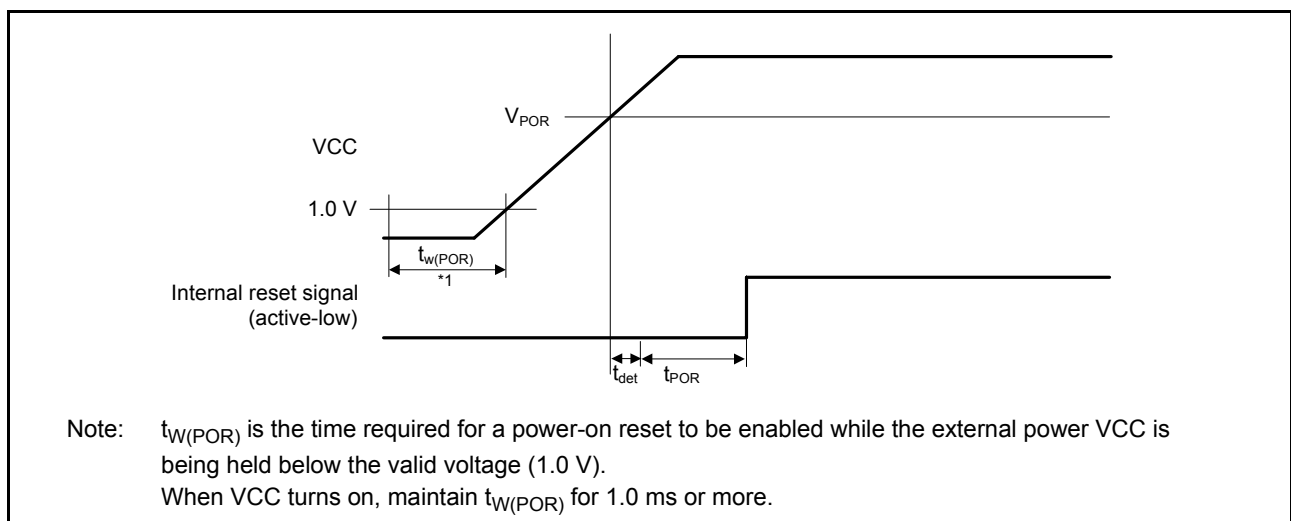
$V_{POR}$

VCC

1.0 V

$t_{w(POR)}$

*1

Internal reset signal (active-low)

$t_{det}$

$t_{POR}$

Note: $t_{W(POR)}$ is the time required for a power-on reset to be enabled while the external power VCC is being held below the valid voltage (1.0 V).
When VCC turns on, maintain $t_{W(POR)}$ for 1.0 ms or more.